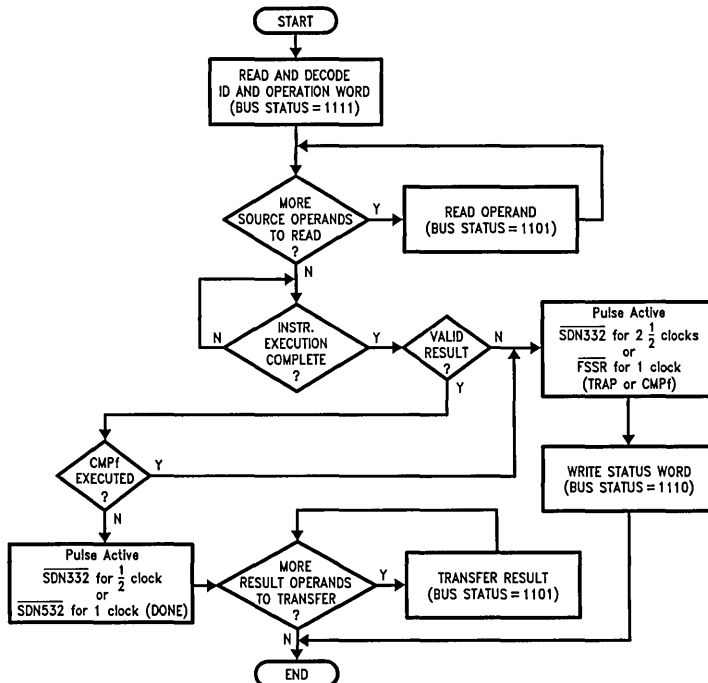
START

READ AND DECODE ID AND OPERATION WORD (BUS STATUS = 1111)

MORE SOURCE OPERANDS TO READ ?

Y

READ OPERAND (BUS STATUS = 1101)

N

N

INSTR. EXECUTION COMPLETE ?

Y

VALID RESULT ?

N

Y

Pulse Active $\overline{SDN332}$ for $2\frac{1}{2}$ clocks or $\overline{FSSR}$ for 1 clock (TRAP or CMPf)

CMPf EXECUTED ?

Y

WRITE STATUS WORD (BUS STATUS = 1110)

N

Pulse Active $\overline{SDN332}$ for $\frac{1}{2}$ clock or $\overline{SDN532}$ for 1 clock (DONE)

MORE RESULT OPERANDS TO TRANSFER ?

Y

TRANSFER RESULT (BUS STATUS = 1101)

N

END